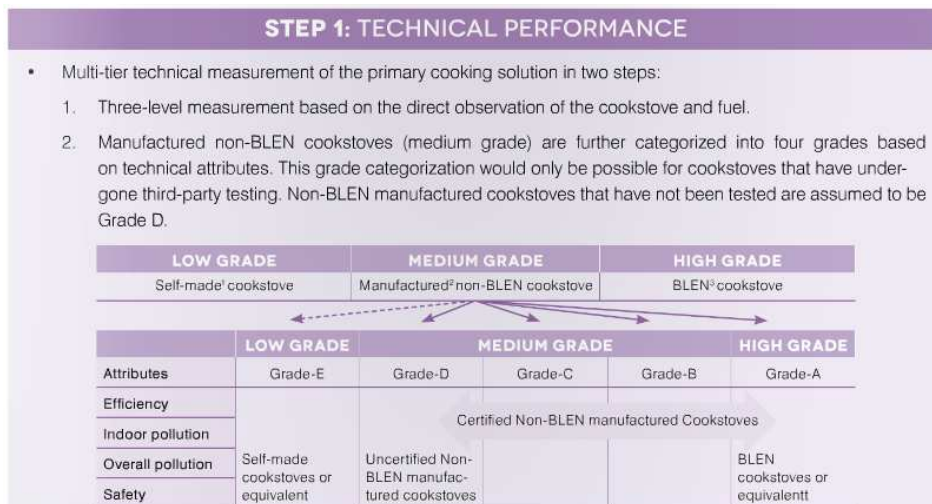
STEP 1: TECHNICAL PERFORMANCE

• Multi-tier technical measurement of the primary cooking solution in two steps:

1. Three-level measurement based on the direct observation of the cookstove and fuel.

2. Manufactured non-BLEN cookstoves (medium grade) are further categorized into four grades based on technical attributes. This grade categorization would only be possible for cookstoves that have undergone third-party testing. Non-BLEN manufactured cookstoves that have not been tested are assumed to be Grade D.

| LOW GRADE | MEDIUM GRADE | HIGH GRADE |
|---|---|---|
| Self-made¹ cookstove | Manufactured² non-BLEN cookstove | BLEN³ cookstove |

| | LOW GRADE | MEDIUM GRADE | | | HIGH GRADE |
|---|---|---|---|---|---|
| Attributes | Grade-E | Grade-D | Grade-C | Grade-B | Grade-A |
| Efficiency | | | Certified Non-BLEN manufactured Cookstoves | | |
| Indoor pollution | | | | | |
| Overall pollution | Self-made cookstoves or equivalent | Uncertified Non-BLEN manufactured cookstoves | | | BLEN cookstoves or equivalentt |
| Safety | | | | | |